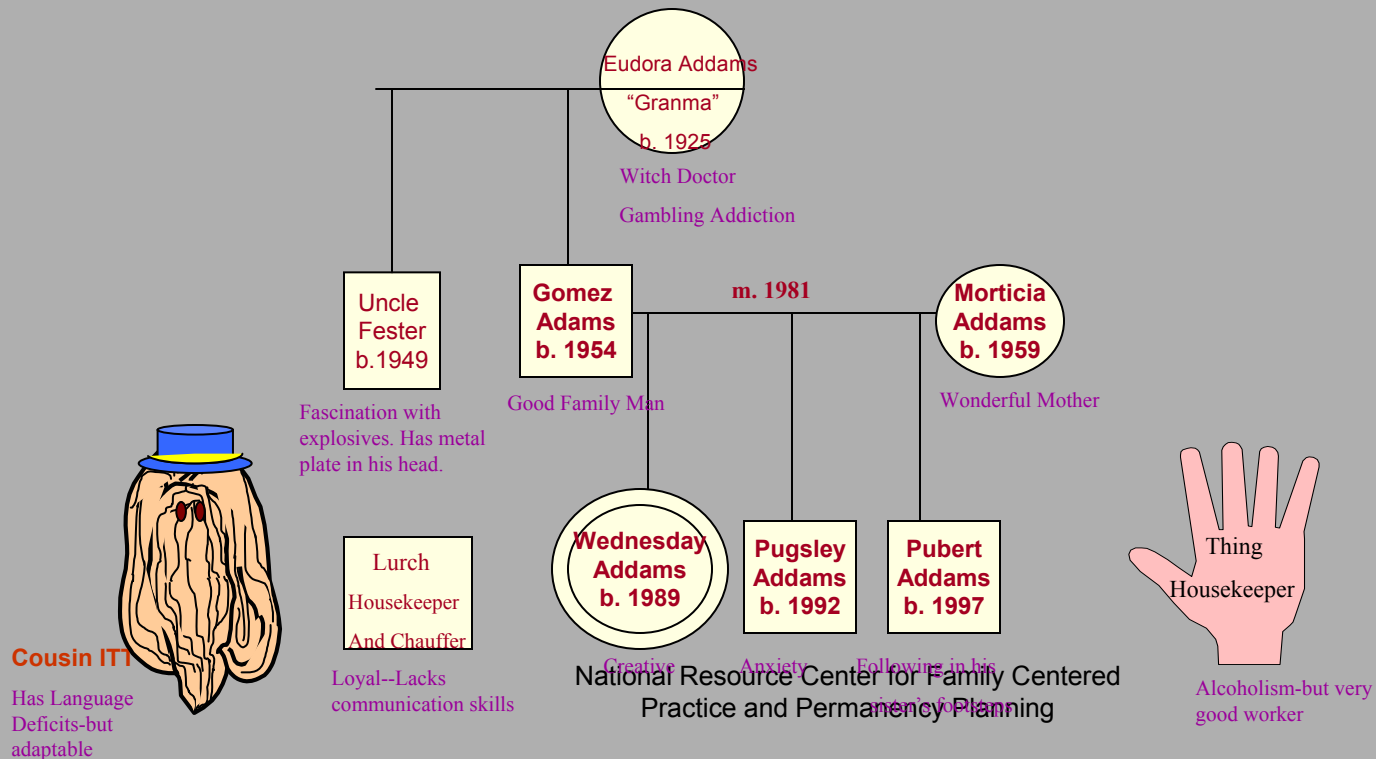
Eudora Addams
"Granma"
b. 1925
Witch Doctor
Gambling Addiction

Uncle Fester b.1949
Fascination with explosives. Has metal plate in his head.

Gomez Adams b. 1954
Good Family Man

m. 1981

Morticia Addams b. 1959
Wonderful Mother

Cousin ITT
Has Language Deficits-but adaptable

Lurch
Housekeeper
And Chauffer
Loyal--Lacks communication skills

Wednesday Addams b. 1989
Creative

Pugsley Addams b. 1992
Anxiety

Pubert Addams b. 1997
Following in his sister's footsteps

Thing
Housekeeper
Alcoholism-but very good worker

National Resource Center for Family Centered Practice and Permanency Planning